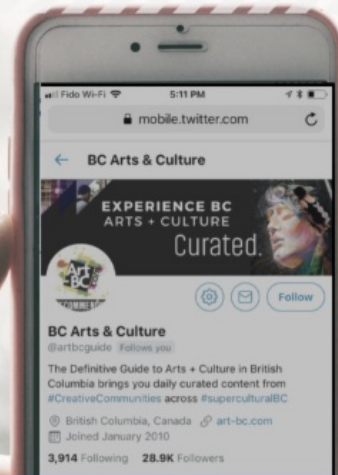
Fido Wi-Fi 5:11 PM

mobile.twitter.com

BC Arts & Culture

EXPERIENCE BC
ARTS + CULTURE
Curated.

Art BC
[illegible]

Follow

BC Arts & Culture
@artbcguide Follows you

The Definitive Guide to Arts + Culture in British Columbia brings you daily curated content from #CreativeCommunities across #superculturalBC

British Columbia, Canada art-bc.com
Joined January 2010

3,914 Following 28.9K Followers